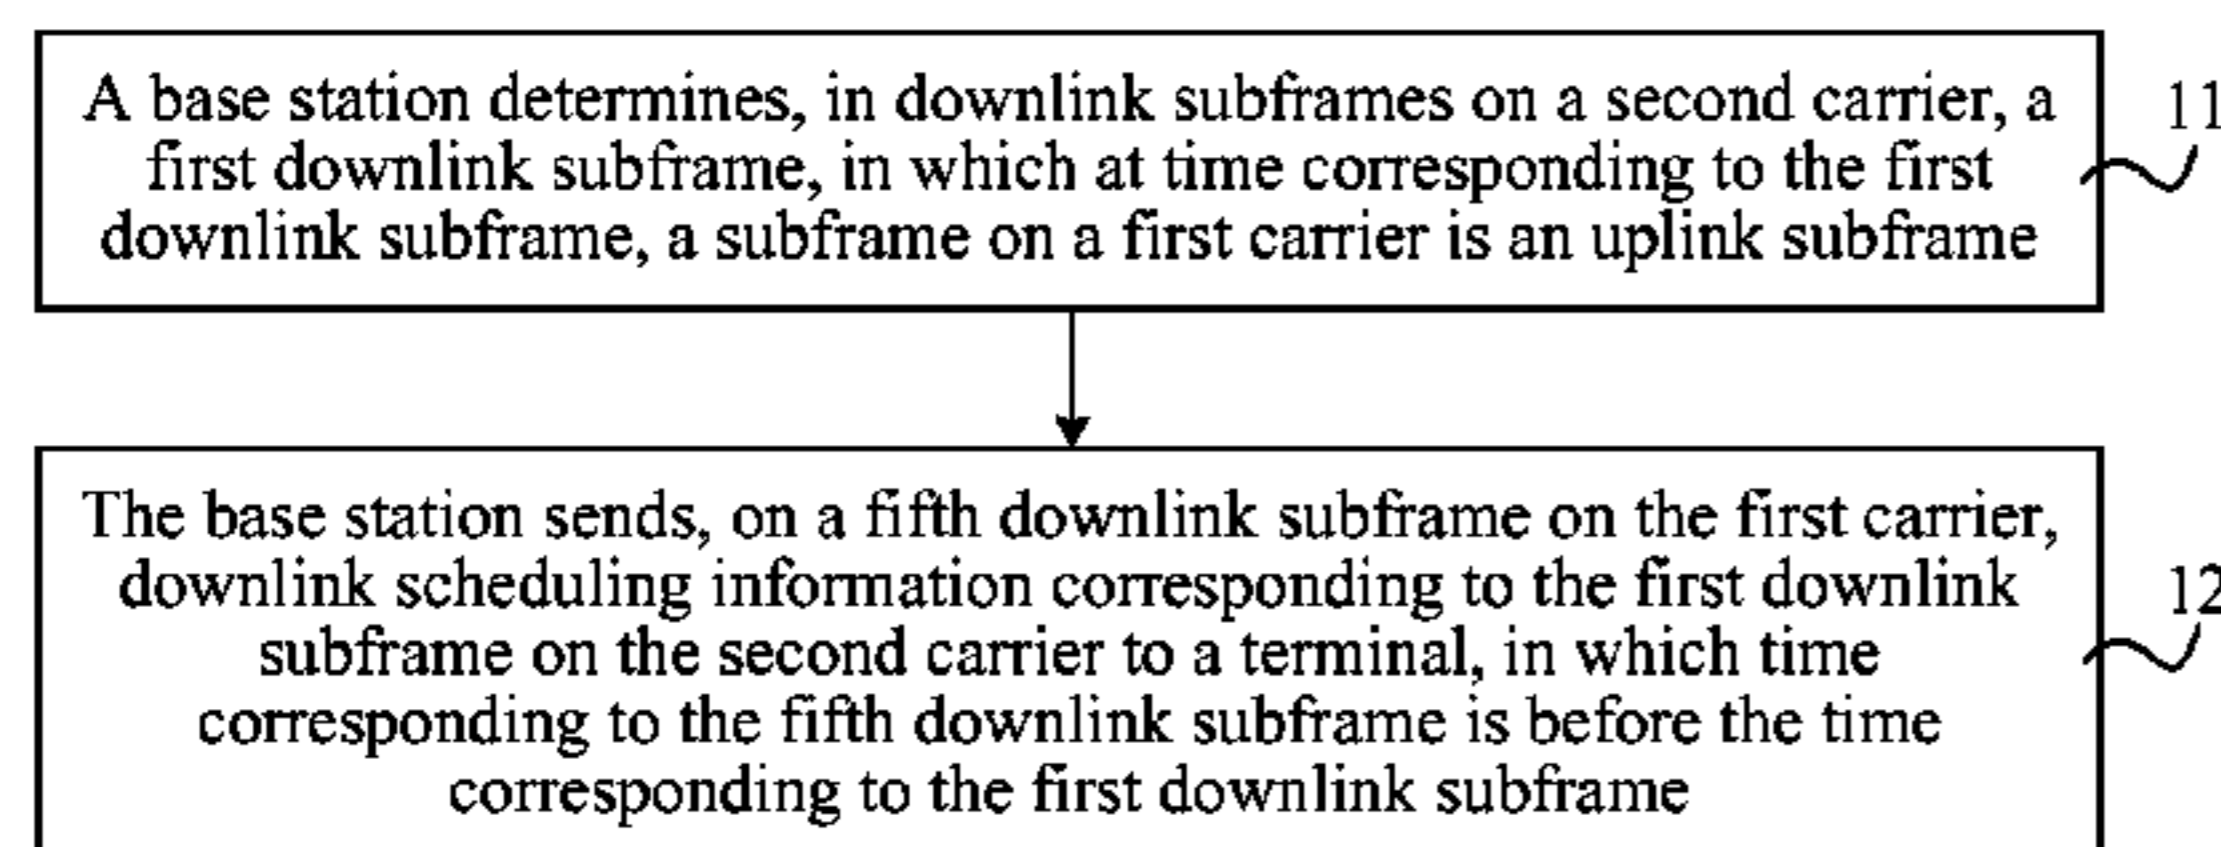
A base station determines, in downlink subframes on a second carrier, a first downlink subframe, in which at time corresponding to the first downlink subframe, a subframe on a first carrier is an uplink subframe

11

The base station sends, on a fifth downlink subframe on the first carrier, downlink scheduling information corresponding to the first downlink subframe on the second carrier to a terminal, in which time corresponding to the fifth downlink subframe is before the time corresponding to the first downlink subframe

12